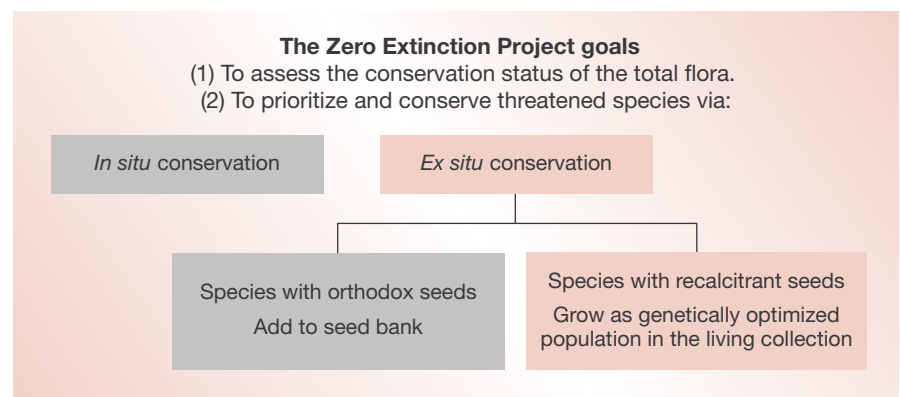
The Zero Extinction Project goals
(1) To assess the conservation status of the total flora.
(2) To prioritize and conserve threatened species via:

In situ conservation

Ex situ conservation

Species with orthodox seeds
Add to seed bank

Species with recalcitrant seeds
Grow as genetically optimized population in the living collection